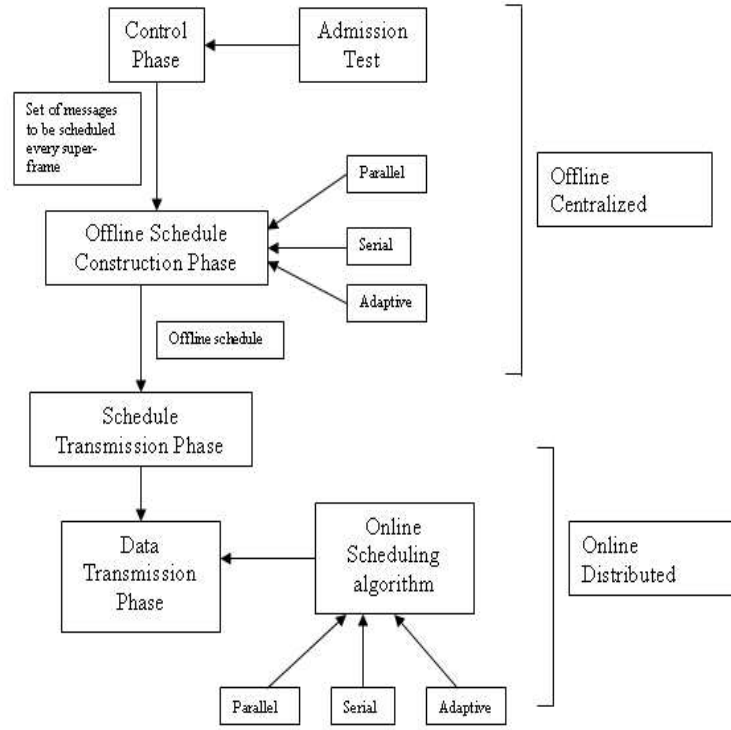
Control Phase

Admission Test

Set of messages to be scheduled every super-frame

Offline Centralized

Parallel

Offline Schedule Construction Phase

Serial

Adaptive

Offline schedule

Schedule Transmission Phase

Data Transmission Phase

Online Scheduling algorithm

Online Distributed

Parallel

Serial

Adaptive